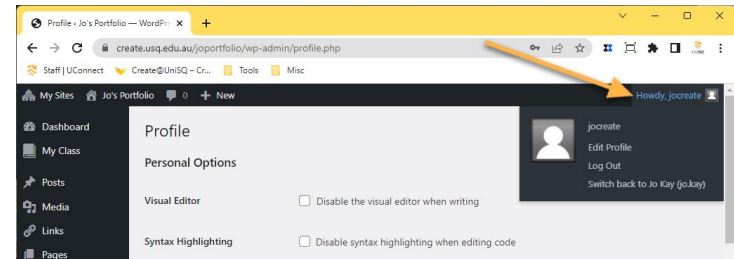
Profile ‹ Jo's Portfolio — WordPr ×
+

create.usq.edu.au/joportfolio/wp-admin/profile.php

Staff | UConnect
Create@UniSQ – Cr...
Tools
Misc

My Sites
Jo's Portfolio
0
New
Howdy, jocreate

Dashboard
My Class
Posts
Media
Links
Pages

Profile

Personal Options

Visual Editor
Disable the visual editor when writing

Syntax Highlighting
Disable syntax highlighting when editing code

jocreate
Edit Profile
Log Out
Switch back to Jo Kay (jo.kay)